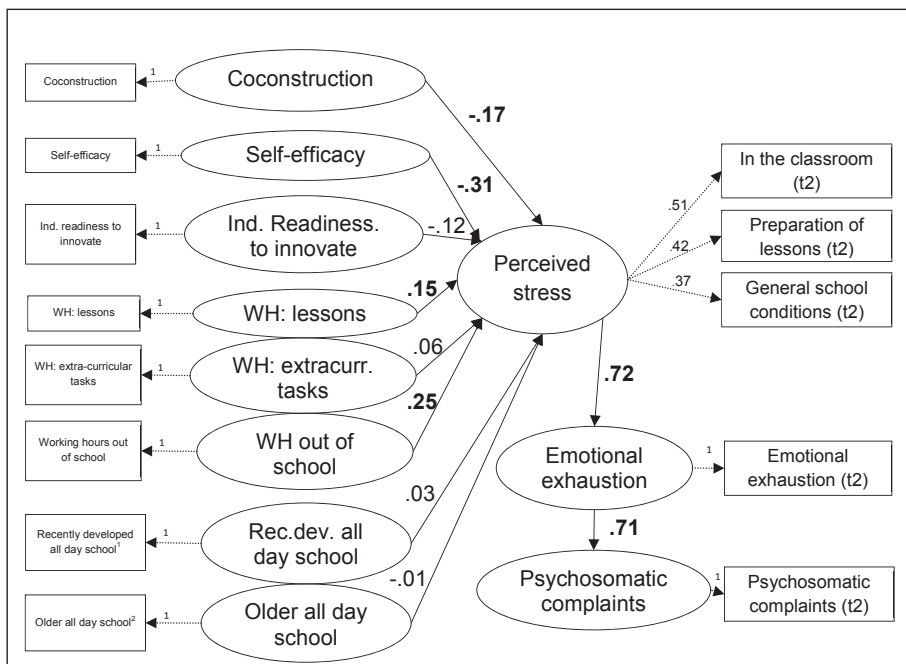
Coconstruction
1
Coconstruction
-.17
Self-efficacy
1
Self-efficacy
-.31
Ind. readiness to innovate
1
Ind. Readiness. to innovate
-.12
WH: lessons
1
WH: lessons
.15
WH: extra-curricular tasks
1
WH: extracurr. tasks
.06
Working hours out of school
1
WH out of school
.25
Recently developed all day school$^1$
1
Rec.dev. all day school
.03
Older all day school$^2$
1
Older all day school
-.01
Perceived stress
.51
In the classroom (t2)
.42
Preparation of lessons (t2)
.37
General school conditions (t2)
.72
Emotional exhaustion
1
Emotional exhaustion (t2)
.71
Psychosomatic complaints
1
Psychosomatic complaints (t2)